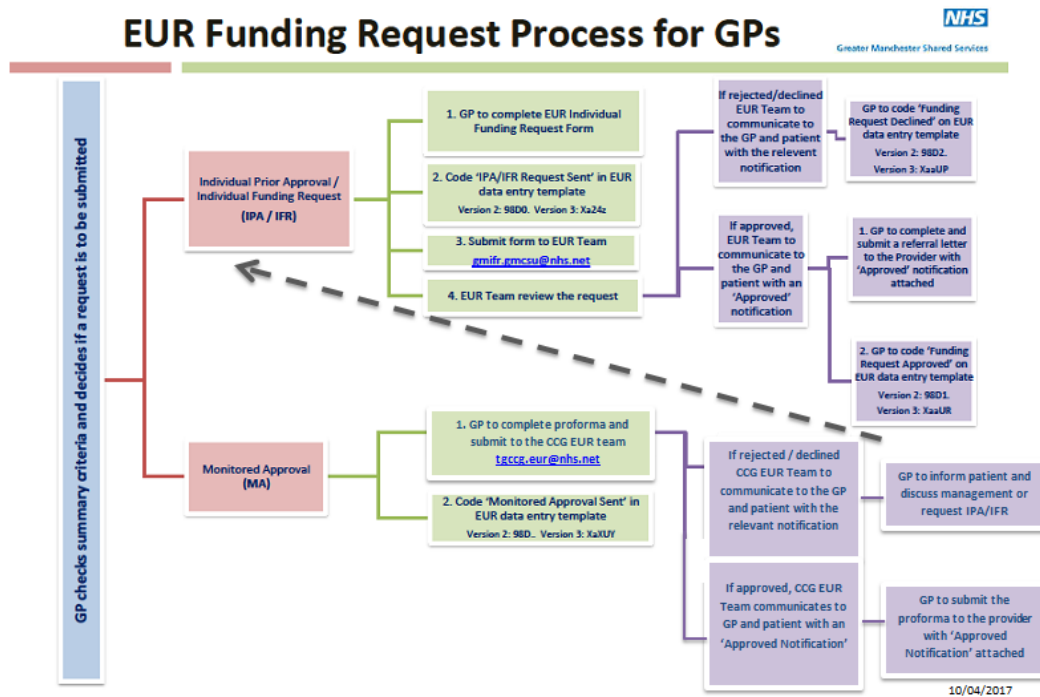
EUR Funding Request Process for GPs

NHS
Greater Manchester Shared Services

GP checks summary criteria and decides if a request is to be submitted

Individual Prior Approval / Individual Funding Request (IPA / IFR)

1. GP to complete EUR Individual Funding Request Form

2. Code 'IPA/IFR Request Sent' in EUR data entry template
Version 2: 98D0. Version 3: Xa24z

3. Submit form to EUR Team
gmifr.gmcsu@nhs.net

4. EUR Team review the request

If rejected/declined EUR Team to communicate to the GP and patient with the relevent notification

GP to code 'Funding Request Declined' on EUR data entry template
Version 2: 98D2.
Version 3: XaaUP

If approved, EUR Team to communicate to the GP and patient with an 'Approved' notification

1. GP to complete and submit a referral letter to the Provider with 'Approved' notification attached

2. GP to code 'Funding Request Approved' on EUR data entry template
Version 2: 98D1.
Version 3: XaaUR

Monitored Approval (MA)

1. GP to complete proforma and submit to the CCG EUR team
tgccg.eur@nhs.net

2. Code 'Monitored Approval Sent' in EUR data entry template
Version 2: 98D.. Version 3: XaXUY

If rejected / declined CCG EUR Team to communicate to the GP and patient with the relevant notification

GP to inform patient and discuss management or request IPA/IFR

If approved, CCG EUR Team communicates to GP and patient with an 'Approved Notification'

GP to submit the proforma to the provider with 'Approved Notification' attached

10/04/2017